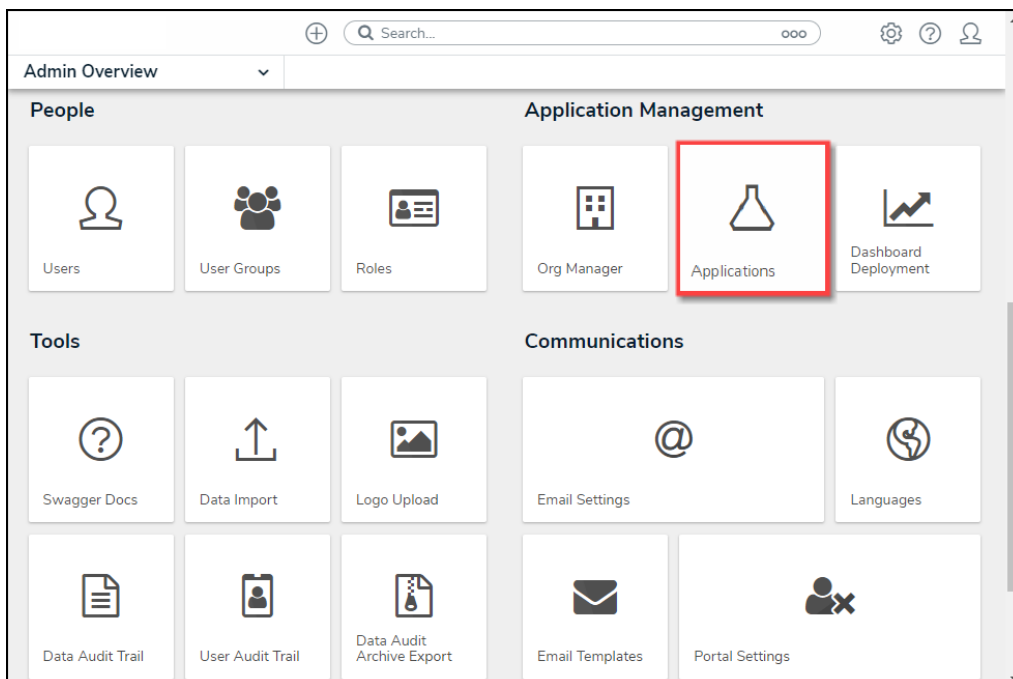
Search...

ooo

Admin Overview

People

Users

User Groups

Roles

Application Management

Org Manager

Applications

Dashboard Deployment

Tools

Swagger Docs

Data Import

Logo Upload

Data Audit Trail

User Audit Trail

Data Audit Archive Export

Communications

@

Email Settings

Languages

Email Templates

Portal Settings